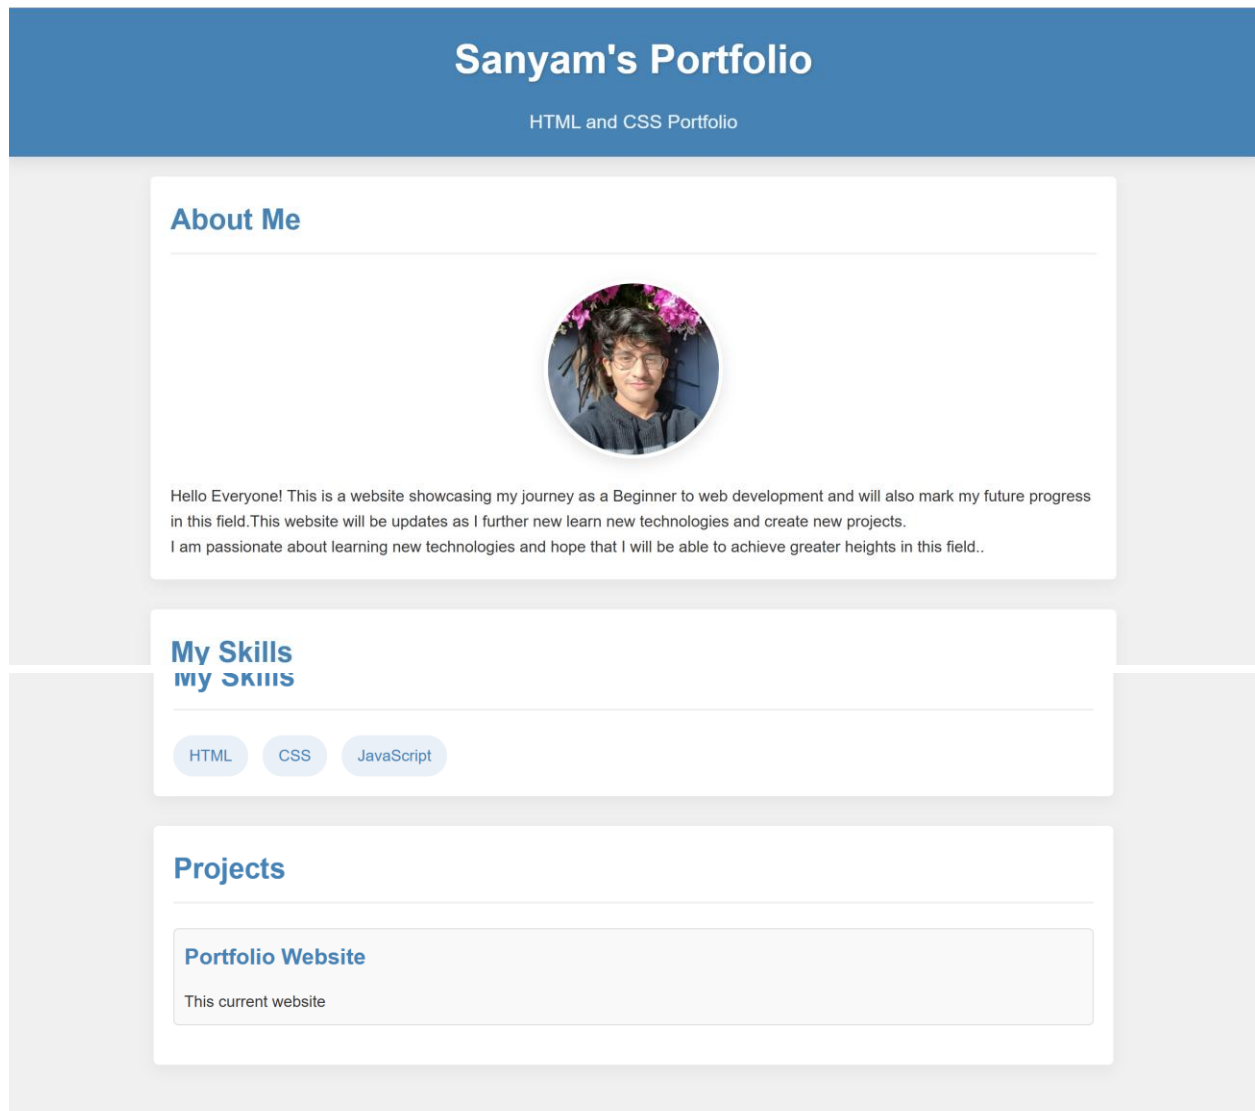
Sanyam's Portfolio

HTML and CSS Portfolio

About Me

Hello Everyone! This is a website showcasing my journey as a Beginner to web development and will also mark my future progress in this field.This website will be updates as I further new learn new technologies and create new projects.
I am passionate about learning new technologies and hope that I will be able to achieve greater heights in this field..

My Skills

My Skills

HTML CSS JavaScript

Projects

Portfolio Website

This current website